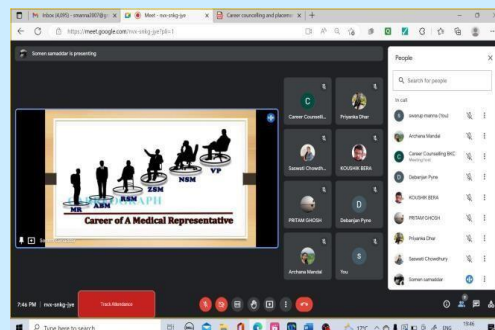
Inbox (4,095) - swarup3907@g... ×
Meet - mxv-snkg-jye ×
Career counselling and placeme... ×
+
https://meet.google.com/mxv-snkg-jye?pli=1

Somen samaddar is presenting

MR
ASM
RSM
ZSM
NSM
VP
Career of A Medical Representative

C
Career Counselli...
Priyanka Dhar
Saswati Chowdh...
KOUSHIK BERA
PRITAM GHOSH
D
Debanjan Pyne
Archana Mandal
S
You

People
Search for people
In call
swarup mahna (You)
Archana Mandal
Career Counselling BKC
Meeting host
Debanjan Pyne
KOUSHIK BERA
PRITAM GHOSH
Priyanka Dhar
Saswati Chowdhury
Somen samaddar

7:46 PM | mxv-snkg-jye
Track Attendance

Type here to search
17°C
ENG
19:46